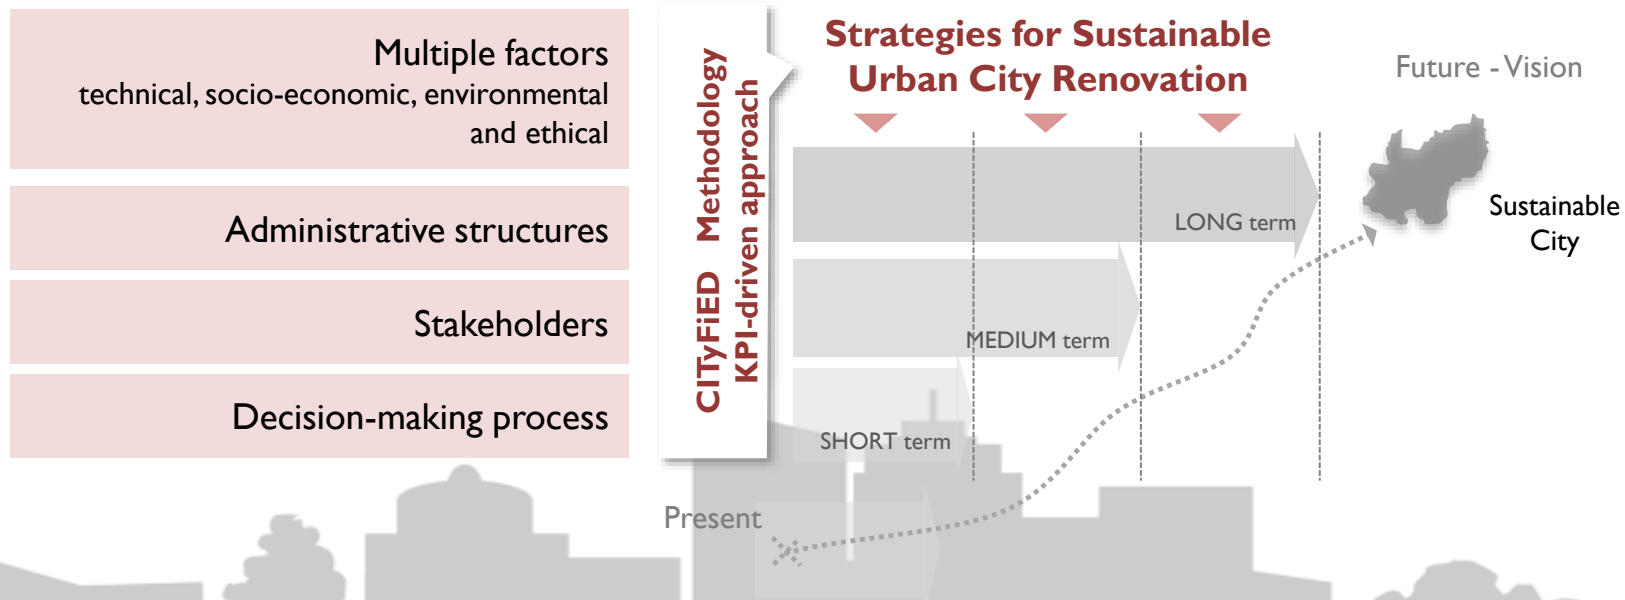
Multiple factors
technical, socio-economic, environmental and ethical

Administrative structures

Stakeholders

Decision-making process

CITyFiED Methodology
KPI-driven approach

Strategies for Sustainable Urban City Renovation

Future - Vision

LONG term

MEDIUM term

SHORT term

Sustainable City

Present